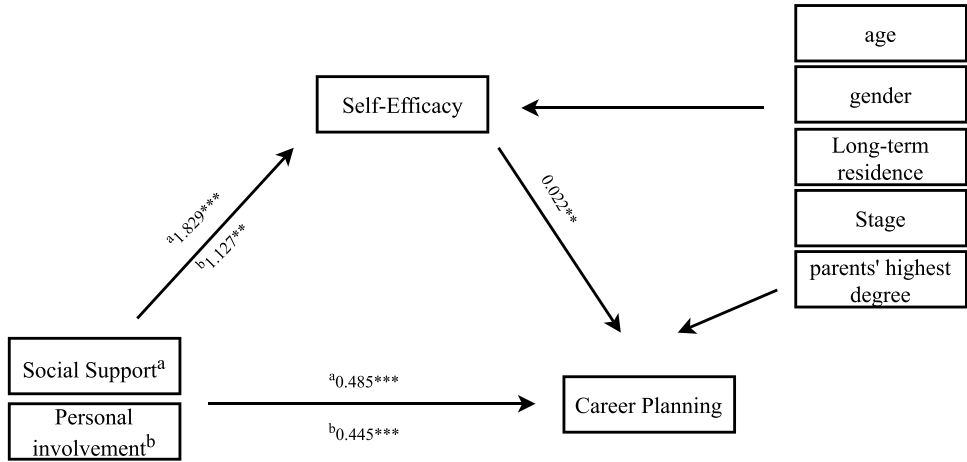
age

gender

Long-term residence

Stage

parents' highest degree

Self-Efficacy

$^{a}$1.829***
$^{b}$1.127**

0.022**

Social Support$^{a}$

Personal involvement$^{b}$

$^{a}$0.485***

$^{b}$0.445***

Career Planning